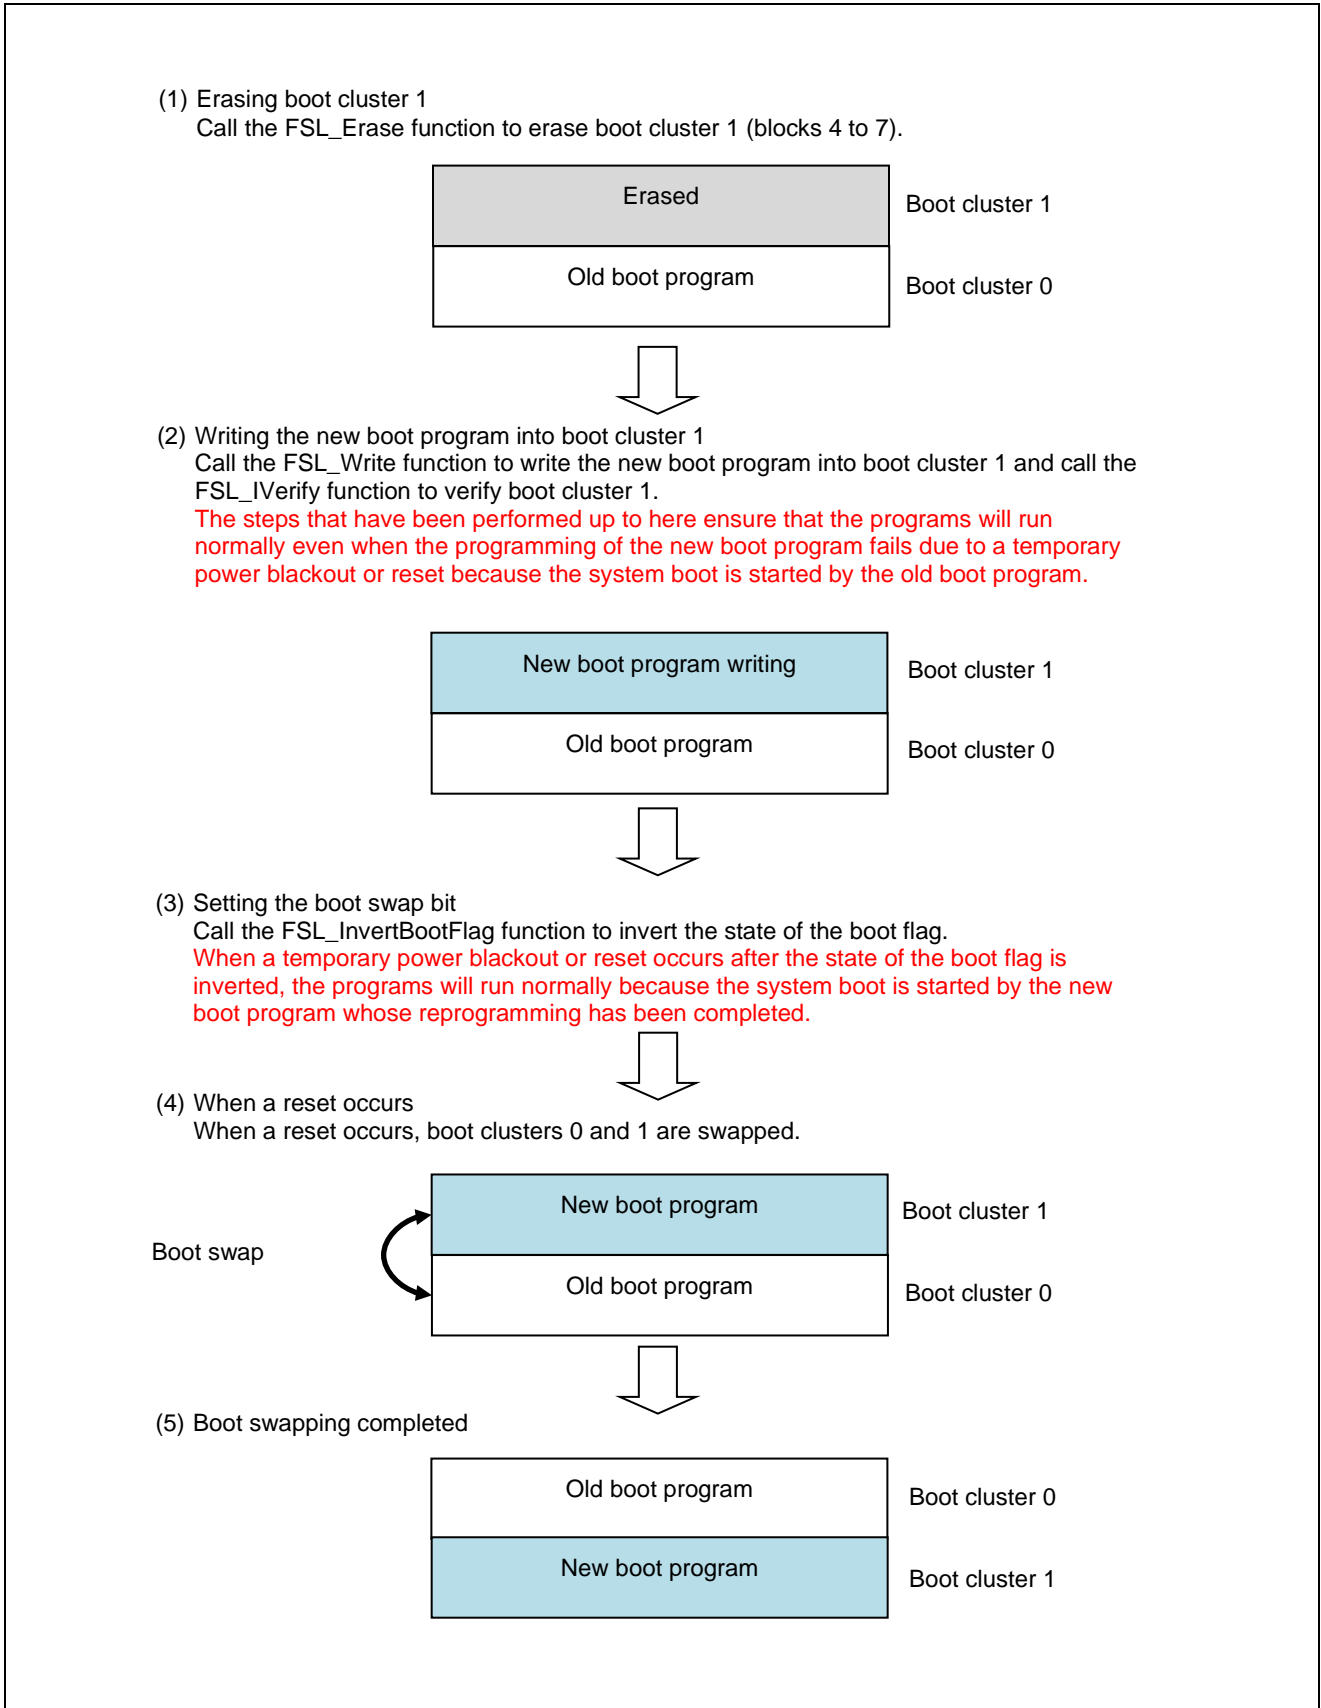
(1) Erasing boot cluster 1
Call the FSL_Erase function to erase boot cluster 1 (blocks 4 to 7).

Erased
Boot cluster 1
Old boot program
Boot cluster 0

(2) Writing the new boot program into boot cluster 1
Call the FSL_Write function to write the new boot program into boot cluster 1 and call the FSL_IVerify function to verify boot cluster 1.
The steps that have been performed up to here ensure that the programs will run normally even when the programming of the new boot program fails due to a temporary power blackout or reset because the system boot is started by the old boot program.

New boot program writing
Boot cluster 1
Old boot program
Boot cluster 0

(3) Setting the boot swap bit
Call the FSL_InvertBootFlag function to invert the state of the boot flag.
When a temporary power blackout or reset occurs after the state of the boot flag is inverted, the programs will run normally because the system boot is started by the new boot program whose reprogramming has been completed.

(4) When a reset occurs
When a reset occurs, boot clusters 0 and 1 are swapped.

Boot swap
New boot program
Boot cluster 1
Old boot program
Boot cluster 0

(5) Boot swapping completed

Old boot program
Boot cluster 0
New boot program
Boot cluster 1